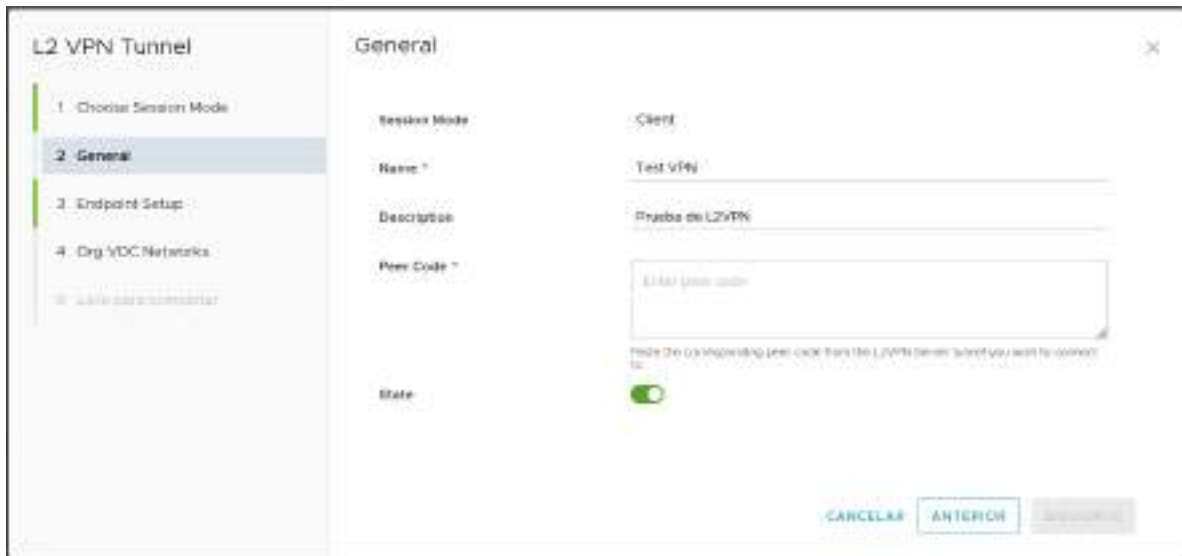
L2 VPN Tunnel

1 Choose Session Mode

2 General

3 Endpoint Setup

4 Org VDC Networks

5 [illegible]

General

Session Mode

Client

Name *

Test VPN

Description

Prueba de L2VPN

Peer Code *

Enter peer code

Paste the corresponding peer code from the L2VPN Server tunnel you want to connect to.

State

CANCELAR

ANTERIOR

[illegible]